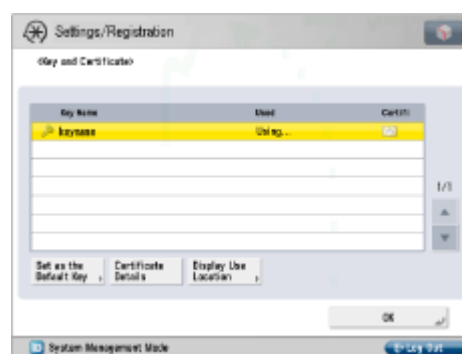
Settings/Registration

<Key and Certificate>

| Key Name | Used | Certifi |
|---|---|---|
| keyname | Using... | |

1/1

Set as the Default Key

Certificate Details

Display Use Location

OK

System Management Mode

Log Out